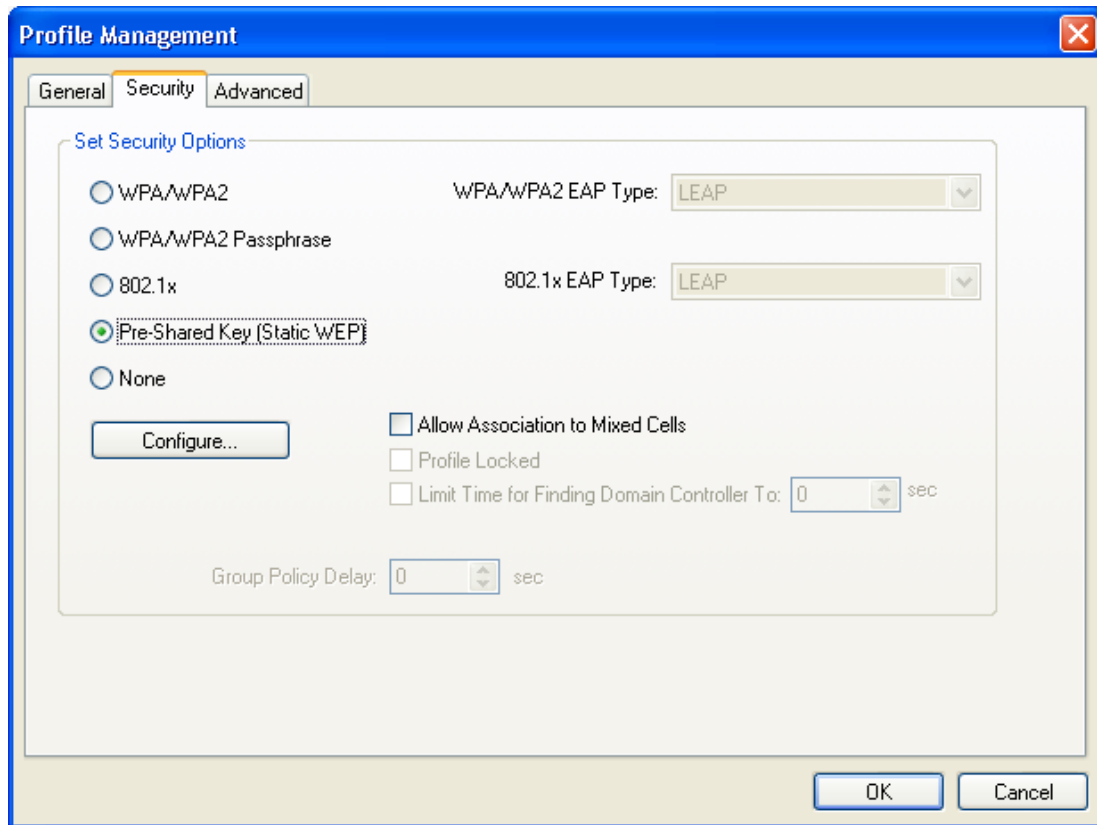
Profile Management

General Security Advanced

Set Security Options

WPA/WPA2

WPA/WPA2 EAP Type: LEAP

WPA/WPA2 Passphrase

802.1x

802.1x EAP Type: LEAP

Pre-Shared Key (Static WEP)

None

Configure...

Allow Association to Mixed Cells

Profile Locked

Limit Time for Finding Domain Controller To: 0 sec

Group Policy Delay: 0 sec

OK Cancel